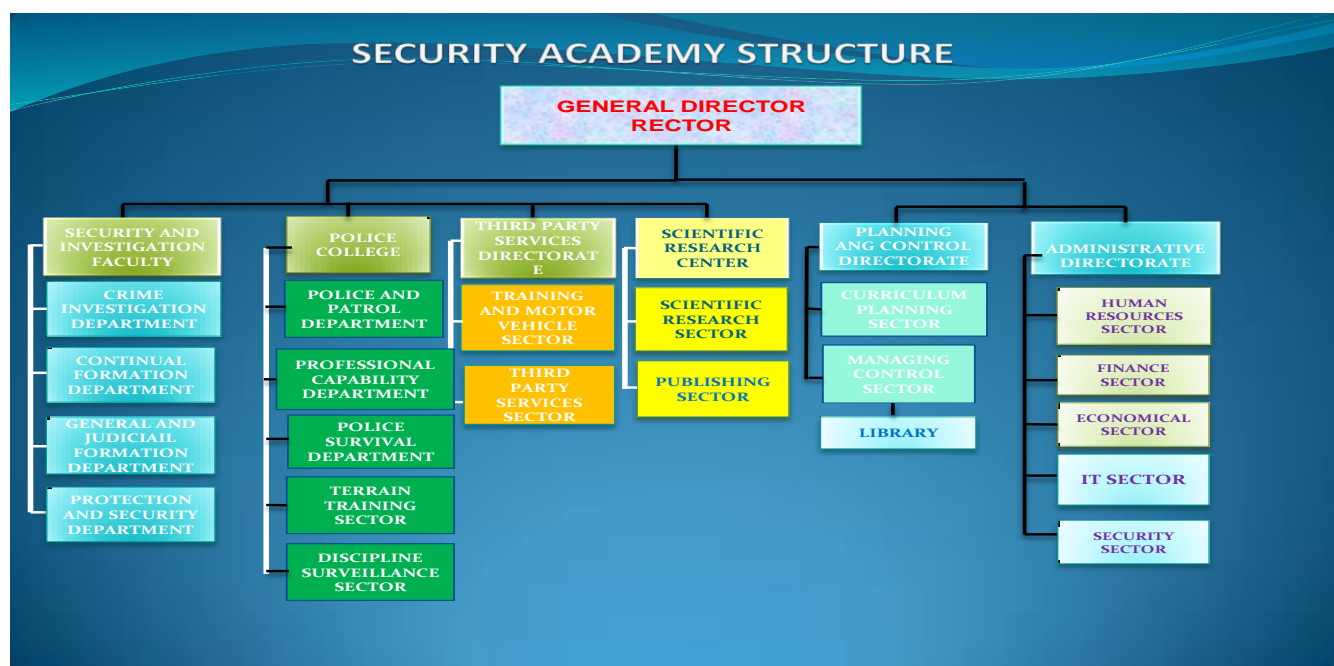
SECURITY ACADEMY STRUCTURE

GENERAL DIRECTOR
RECTOR

SECURITY AND INVESTIGATION FACULTY

CRIME INVESTIGATION DEPARTMENT

CONTINUAL FORMATION DEPARTMENT

GENERAL AND JUDICIAIL FORMATION DEPARTMENT

PROTECTION AND SECURITY DEPARTMENT

POLICE COLLEGE

POLICE AND PATROL DEPARTMENT

PROFESSIONAL CAPABILITY DEPARTMENT

POLICE SURVIVAL DEPARTMENT

TERRAIN TRAINING SECTOR

DISCIPLINE SURVEILLANCE SECTOR

THIRD PARTY SERVICES DIRECTORATE

TRAINING AND MOTOR VEHICLE SECTOR

THIRD PARTY SERVICES SECTOR

SCIENTIFIC RESEARCH CENTER

SCIENTIFIC RESEARCH SECTOR

PUBLISHING SECTOR

PLANNING ANG CONTROL DIRECTORATE

CURRICULUM PLANNING SECTOR

MANAGING CONTROL SECTOR

LIBRARY

ADMINISTRATIVE DIRECTORATE

HUMAN RESOURCES SECTOR

FINANCE SECTOR

ECONOMICAL SECTOR

IT SECTOR

SECURITY SECTOR